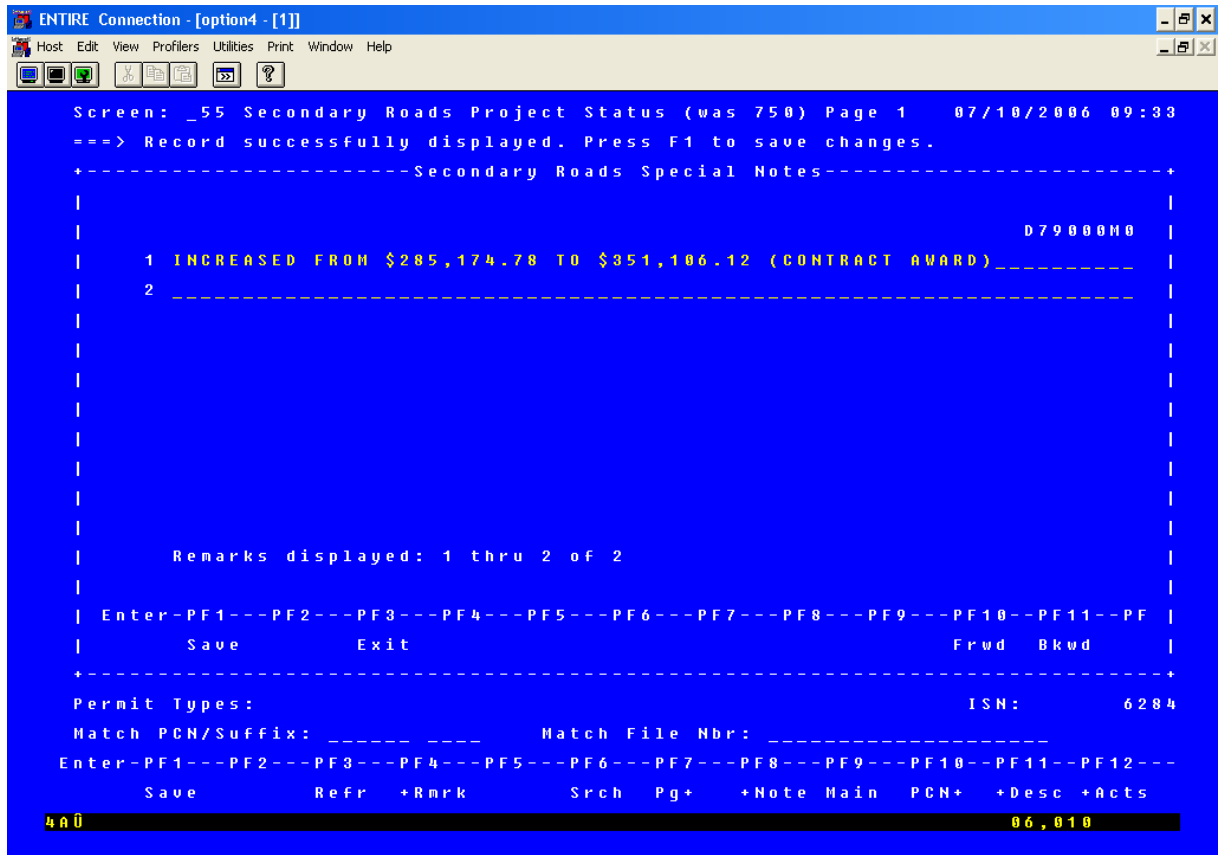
ENTIRE Connection - [option4 - [1]]
Host Edit View Profilers Utilities Print Window Help

Screen: _55 Secondary Roads Project Status (was 750) Page 1 07/10/2006 09:33
===> Record successfully displayed. Press F1 to save changes.
+----------------------Secondary Roads Special Notes----------------------+
| |
| D79000M0 |
| 1 INCREASED FROM $285,174.78 TO $351,106.12 (CONTRACT AWARD)__________ |
| 2 _____________________________________________________________________ |
| |
| |
| |
| |
| |
| |
| |
| |
| Remarks displayed: 1 thru 2 of 2 |
| |
| Enter-PF1---PF2---PF3---PF4---PF5---PF6---PF7---PF8---PF9---PF10--PF11--PF |
| Save Exit Frwd Bkwd |
+-------------------------------------------------------------------------+
Permit Types: ISN: 6284
Match PCN/Suffix: ______ ____ Match File Nbr: ____________________
Enter-PF1---PF2---PF3---PF4---PF5---PF6---PF7---PF8---PF9---PF10--PF11--PF12---
Save Refr +Rmrk Srch Pg+ +Note Main PCN+ +Desc +Acts
4AÛ 06,010